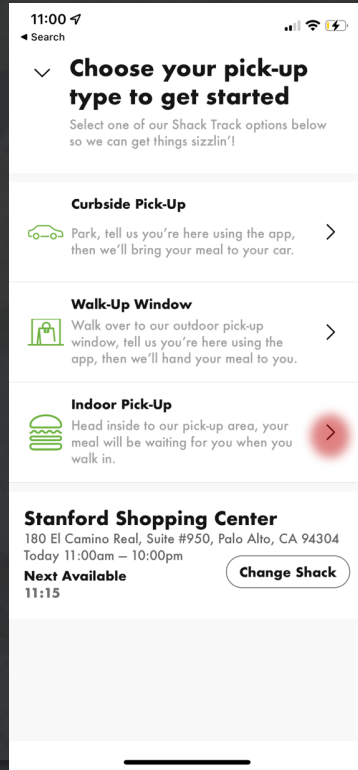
11:00
◂ Search

Choose your pick-up type to get started
Select one of our Shack Track options below so we can get things sizzlin'!

Curbside Pick-Up
Park, tell us you're here using the app, then we'll bring your meal to your car.

Walk-Up Window
Walk over to our outdoor pick-up window, tell us you're here using the app, then we'll hand your meal to you.

Indoor Pick-Up
Head inside to our pick-up area, your meal will be waiting for you when you walk in.

Stanford Shopping Center
180 El Camino Real, Suite #950, Palo Alto, CA 94304
Today 11:00am — 10:00pm
Next Available
11:15

Change Shack